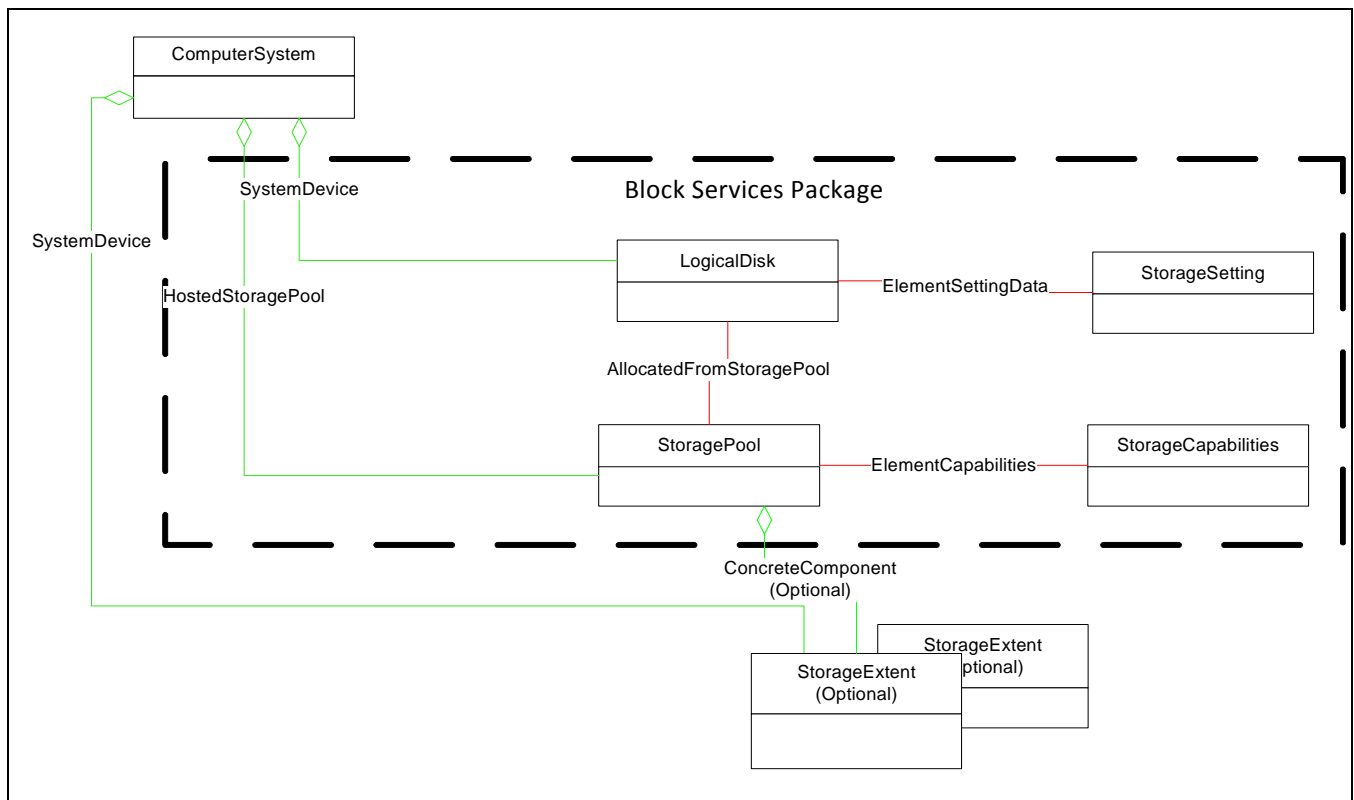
ComputerSystem

SystemDevice

Block Services Package

SystemDevice

LogicalDisk

ElementSettingData

StorageSetting

HostedStoragePool

AllocatedFromStoragePool

StoragePool

ElementCapabilities

StorageCapabilities

ConcreteComponent (Optional)

StorageExtent ptional)

StorageExtent (Optional)